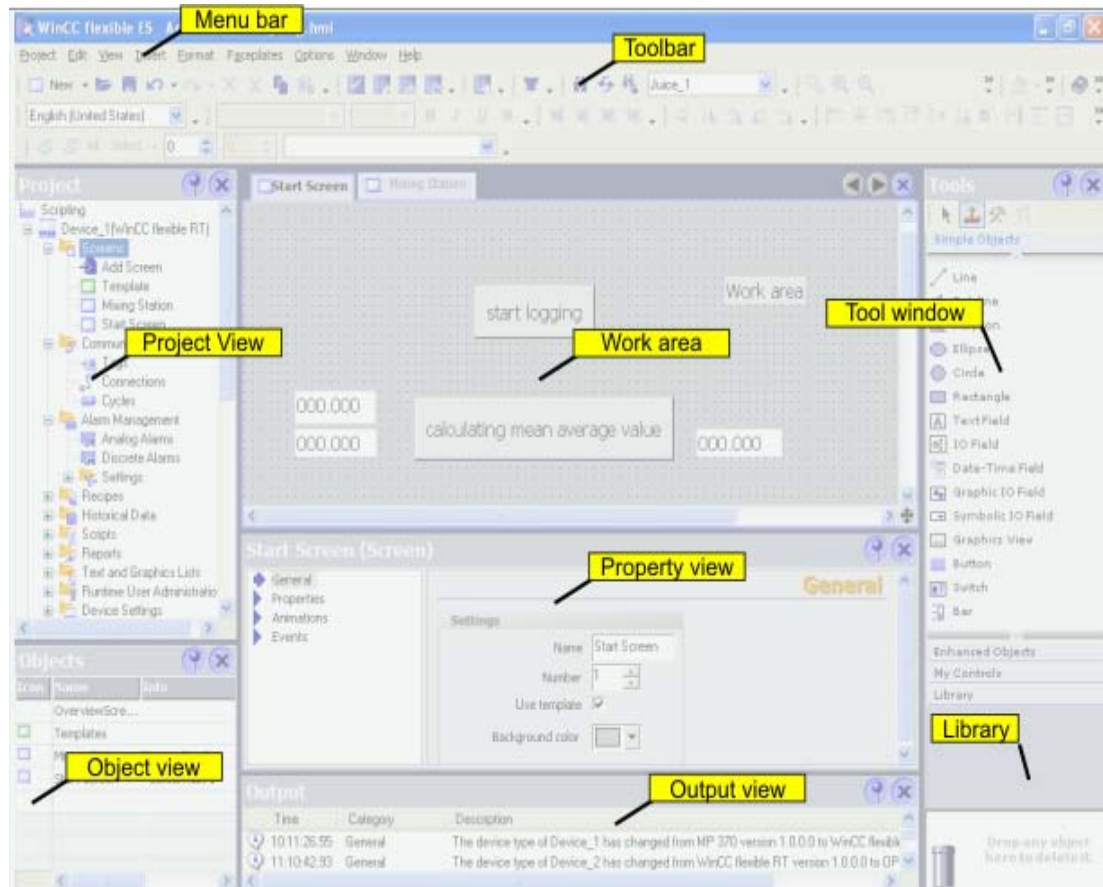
WinCC flexible ES A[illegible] .hmi

Menu bar

Project Edit View Insert Format Faceplates Options Window Help

Toolbar

New Juice_1

English (United States)

Project

Scripting
Device_1(WinCC flexible RT)
Screens
Add Screen
Template
Mixing Station
Start Screen
Commun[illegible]
Tags
Connections
Cycles
Alarm Management
Analog Alarms
Discrete Alarms
Settings
Recipes
Historical Data
Scripts
Reports
Text and Graphics Lists
Runtime User Administratio
Device Settings

Project View

Start Screen Mixing Station

start logging

Work area

Work area

000.000

000.000

calculating mean average value

000.000

Tools

Simple Objects

Line
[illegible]ne
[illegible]on
Ellipse
Circle
Rectangle
Text Field
IO Field
Date-Time Field
Graphic IO Field
Symbolic IO Field
Graphics View
Button
Switch
Bar

Tool window

Enhanced Objects
My Controls
Library

Library

Drop any object here to delete it.

Objects

Icon Name Info

OverviewScre...
Templates

Object view

Start Screen (Screen)

General
Properties
Animations
Events

Property view

General

Settings

Name Start Screen
Number 1
Use template
Background color

Output

Output view

Time Category Description
10:11:26:55 General The device type of Device_1 has changed from MP 370 version 1.0.0.0 to WinCC flexibl
11:10:42:93 General The device type of Device_2 has changed from WinCC flexible RT version 1.0.0.0 to OP